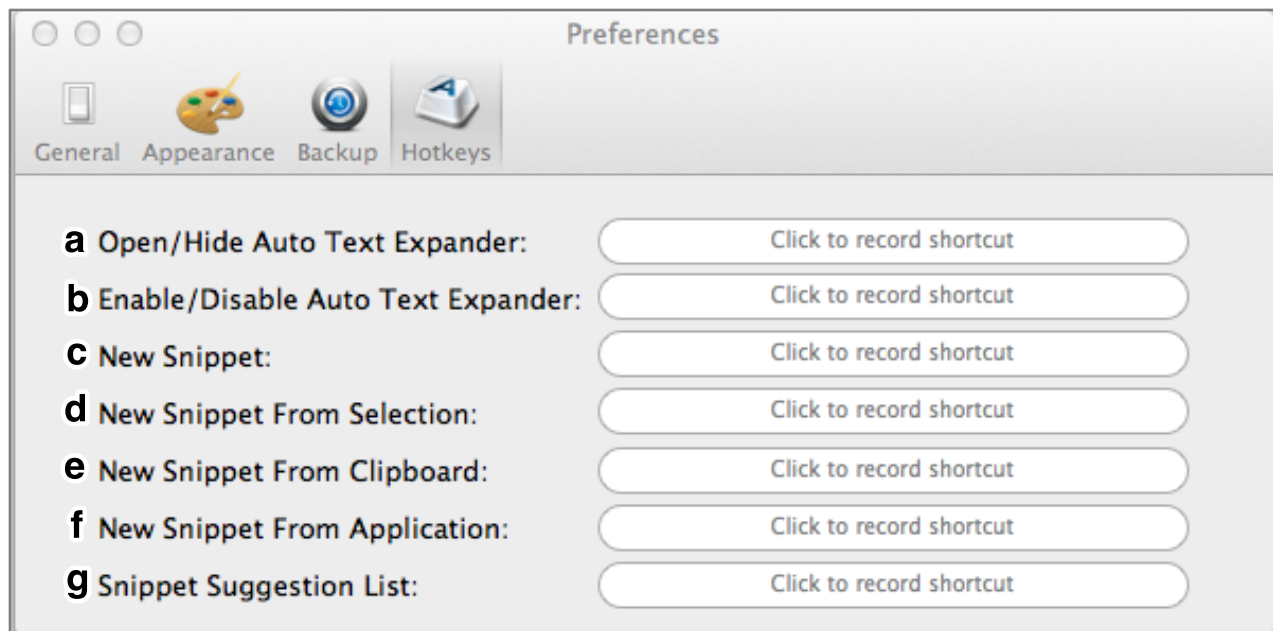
Preferences

General Appearance Backup Hotkeys

a Open/Hide Auto Text Expander: Click to record shortcut

b Enable/Disable Auto Text Expander: Click to record shortcut

c New Snippet: Click to record shortcut

d New Snippet From Selection: Click to record shortcut

e New Snippet From Clipboard: Click to record shortcut

f New Snippet From Application: Click to record shortcut

g Snippet Suggestion List: Click to record shortcut